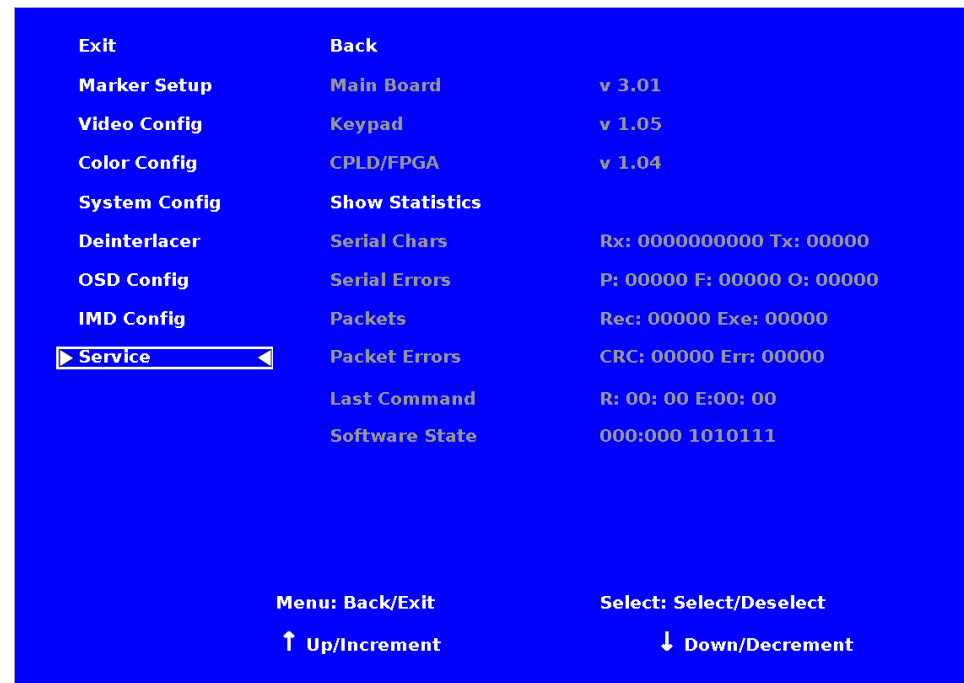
Exit
Marker Setup
Video Config
Color Config
System Config
Deinterlacer
OSD Config
IMD Config
▶ Service ◀

| | |
|---|---|
| Back | |
| Main Board | v 3.01 |
| Keypad | v 1.05 |
| CPLD/FPGA | v 1.04 |
| Show Statistics | |
| Serial Chars | Rx: 0000000000 Tx: 00000 |
| Serial Errors | P: 00000 F: 00000 O: 00000 |
| Packets | Rec: 00000 Exe: 00000 |
| Packet Errors | CRC: 00000 Err: 00000 |
| Last Command | R: 00: 00 E:00: 00 |
| Software State | 000:000 1010111 |

Menu: Back/Exit
Select: Select/Deselect
↑ Up/Increment
↓ Down/Decrement